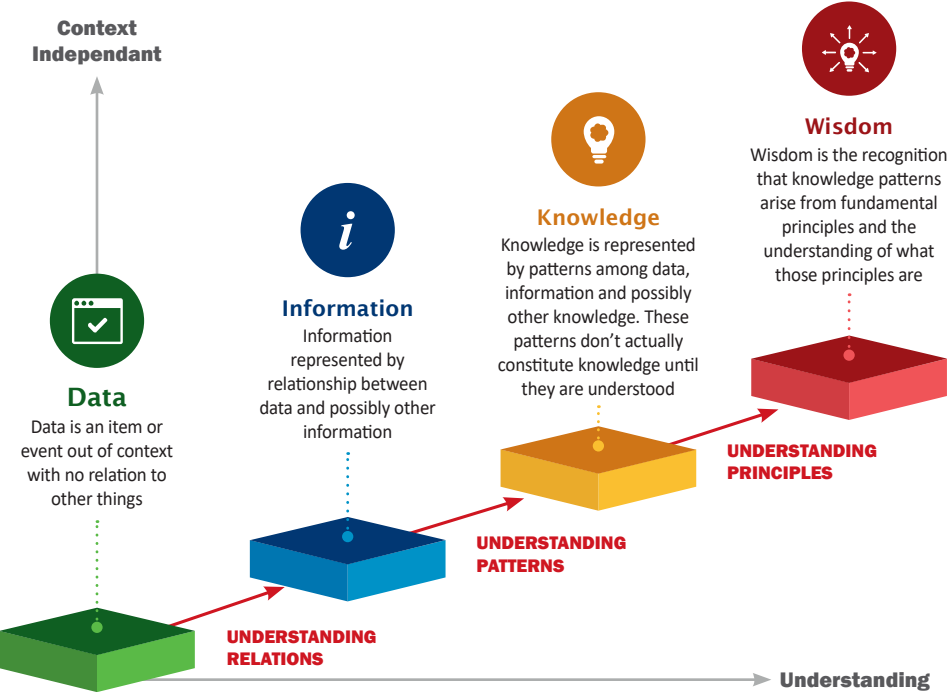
Context Independant

Wisdom

Wisdom is the recognition that knowledge patterns arise from fundamental principles and the understanding of what those principles are

i

Information

Information represented by relationship between data and possibly other information

Knowledge

Knowledge is represented by patterns among data, information and possibly other knowledge. These patterns don't actually constitute knowledge until they are understood

Data

Data is an item or event out of context with no relation to other things

UNDERSTANDING PRINCIPLES

UNDERSTANDING PATTERNS

UNDERSTANDING RELATIONS

Understanding